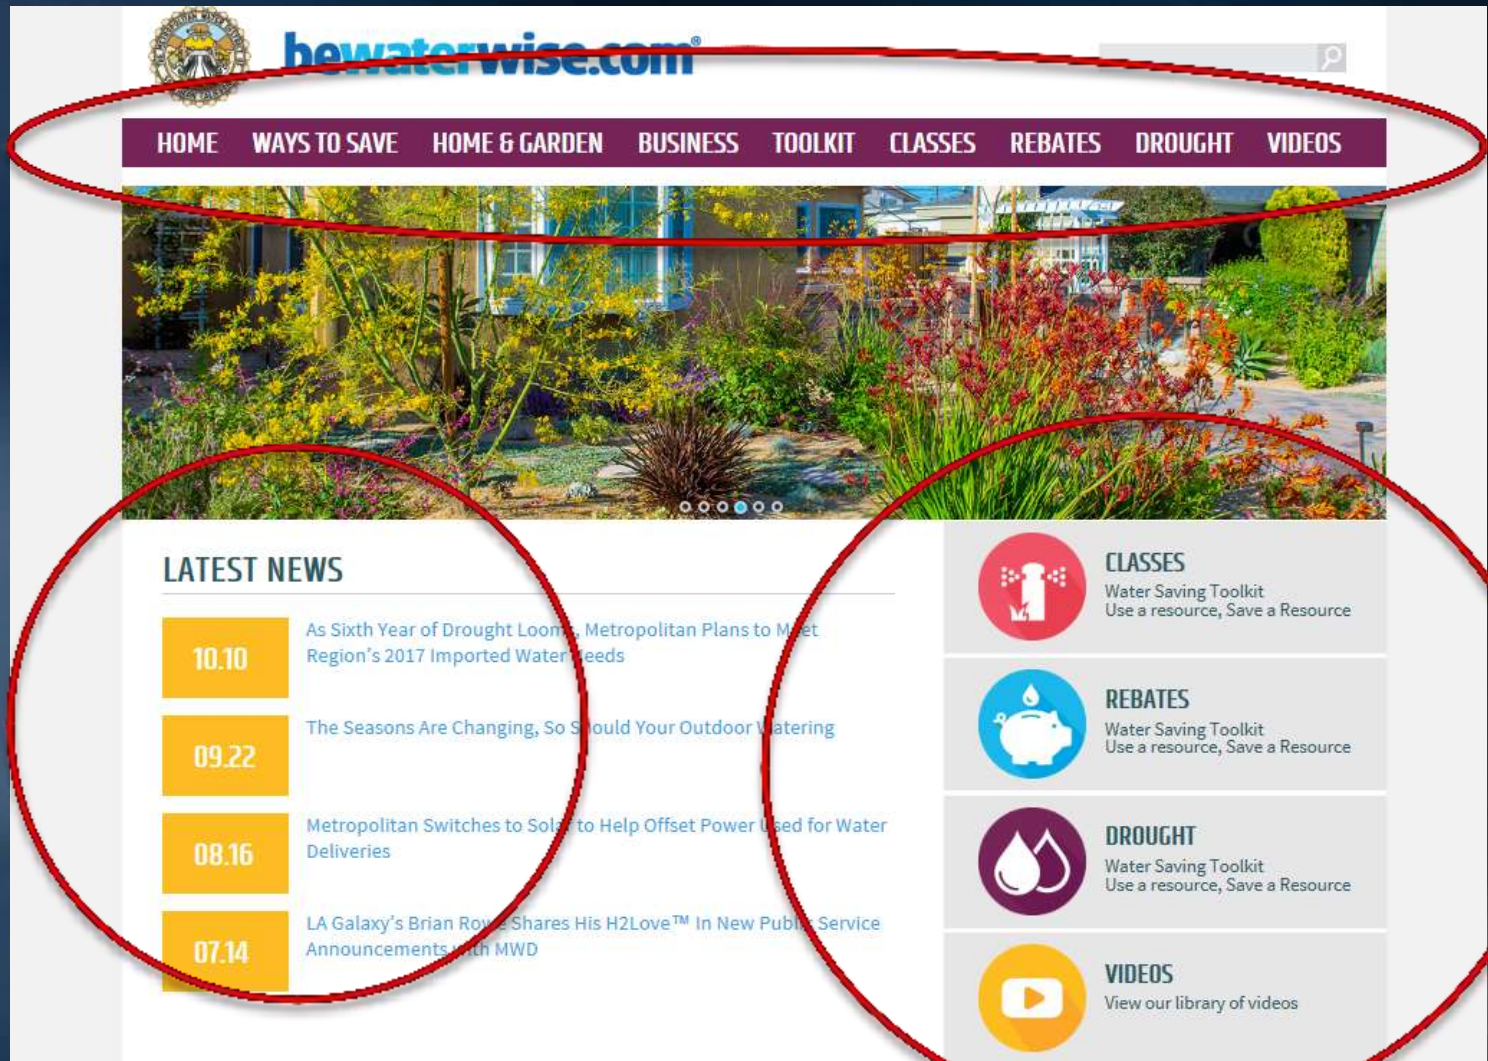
bewaterwise.com®

HOME WAYS TO SAVE HOME & GARDEN BUSINESS TOOLKIT CLASSES REBATES DROUGHT VIDEOS

LATEST NEWS

10.10 As Sixth Year of Drought Looms, Metropolitan Plans to Meet Region's 2017 Imported Water Needs

09.22 The Seasons Are Changing, So Should Your Outdoor Watering

08.16 Metropolitan Switches to Solar to Help Offset Power Used for Water Deliveries

07.14 LA Galaxy's Brian Rowe Shares His H2Love™ In New Public Service Announcements with MWD

CLASSES
Water Saving Toolkit
Use a resource, Save a Resource

REBATES
Water Saving Toolkit
Use a resource, Save a Resource

DROUGHT
Water Saving Toolkit
Use a resource, Save a Resource

VIDEOS
View our library of videos